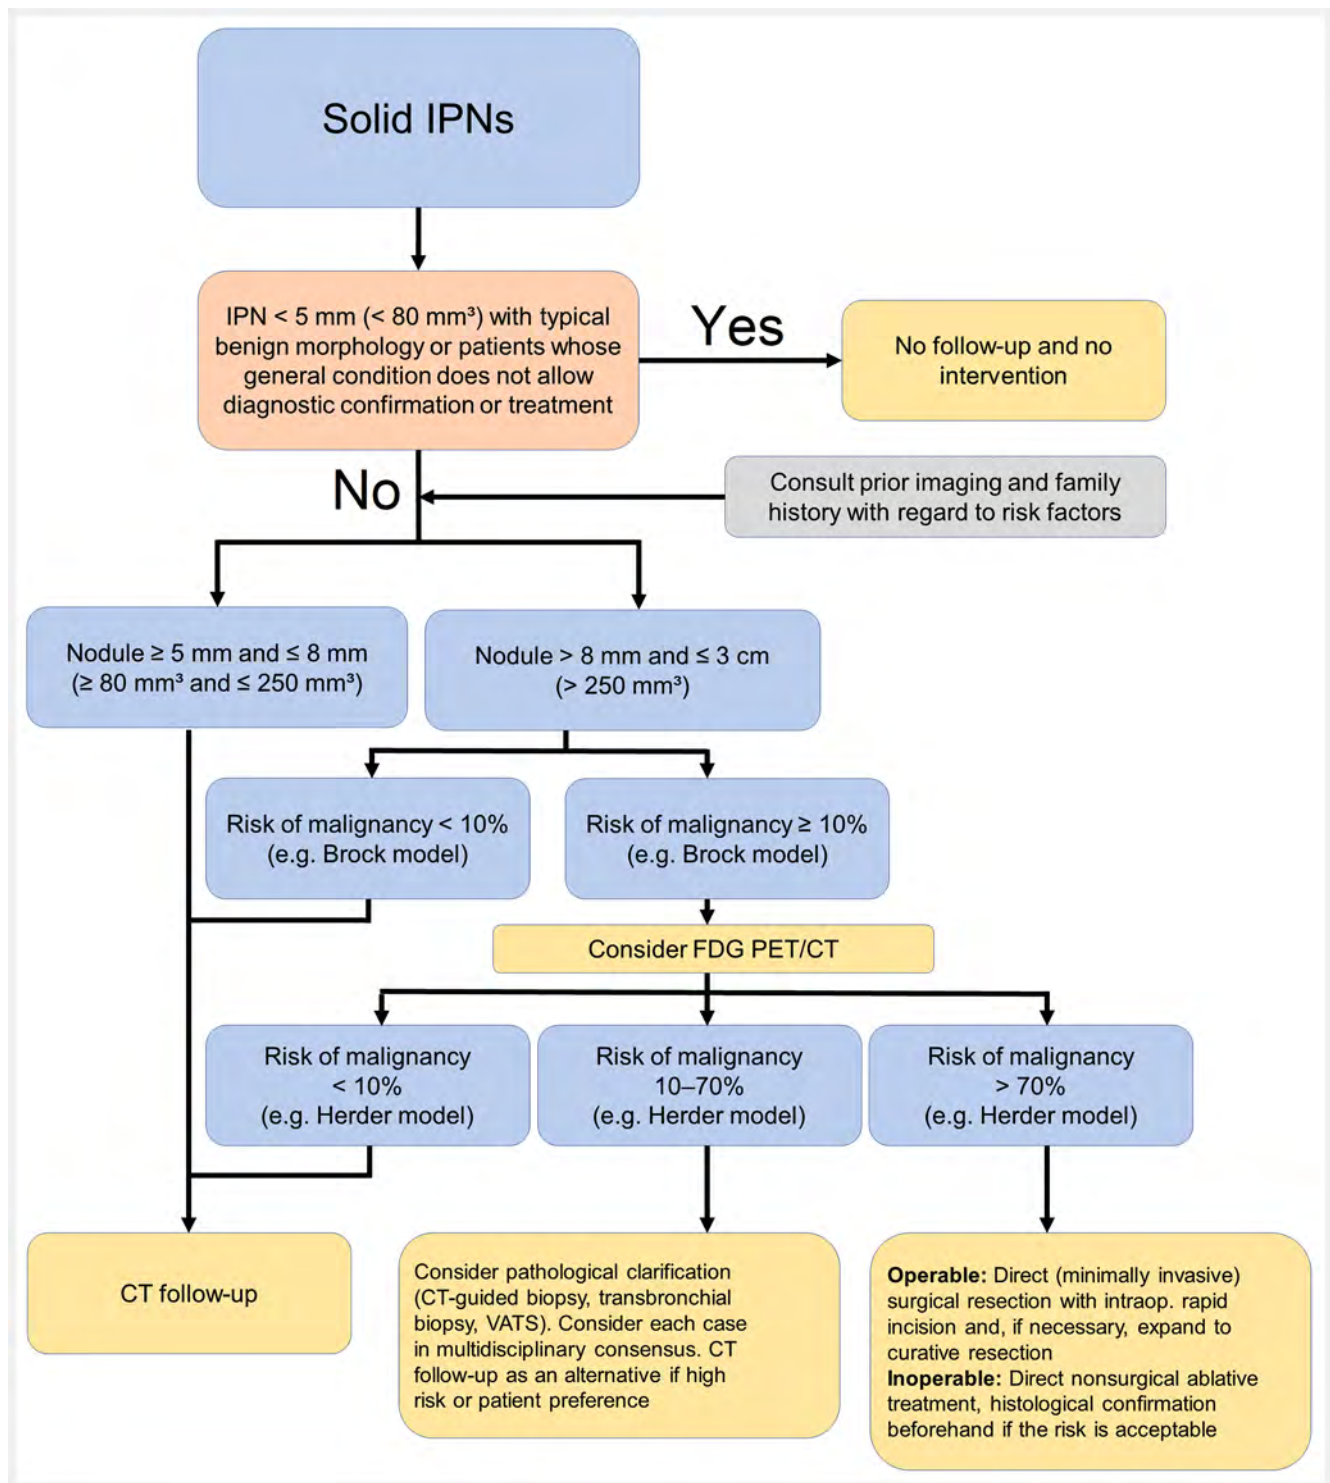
Solid IPNs

IPN < 5 mm (< 80 mm³) with typical benign morphology or patients whose general condition does not allow diagnostic confirmation or treatment

Yes

No follow-up and no intervention

No

Consult prior imaging and family history with regard to risk factors

Nodule ≥ 5 mm and ≤ 8 mm (≥ 80 mm³ and ≤ 250 mm³)

Nodule > 8 mm and ≤ 3 cm (> 250 mm³)

Risk of malignancy < 10% (e.g. Brock model)

Risk of malignancy ≥ 10% (e.g. Brock model)

Consider FDG PET/CT

Risk of malignancy < 10% (e.g. Herder model)

Risk of malignancy 10–70% (e.g. Herder model)

Risk of malignancy > 70% (e.g. Herder model)

CT follow-up

Consider pathological clarification (CT-guided biopsy, transbronchial biopsy, VATS). Consider each case in multidisciplinary consensus. CT follow-up as an alternative if high risk or patient preference

**Operable:** Direct (minimally invasive) surgical resection with intraop. rapid incision and, if necessary, expand to curative resection
**Inoperable:** Direct nonsurgical ablative treatment, histological confirmation beforehand if the risk is acceptable